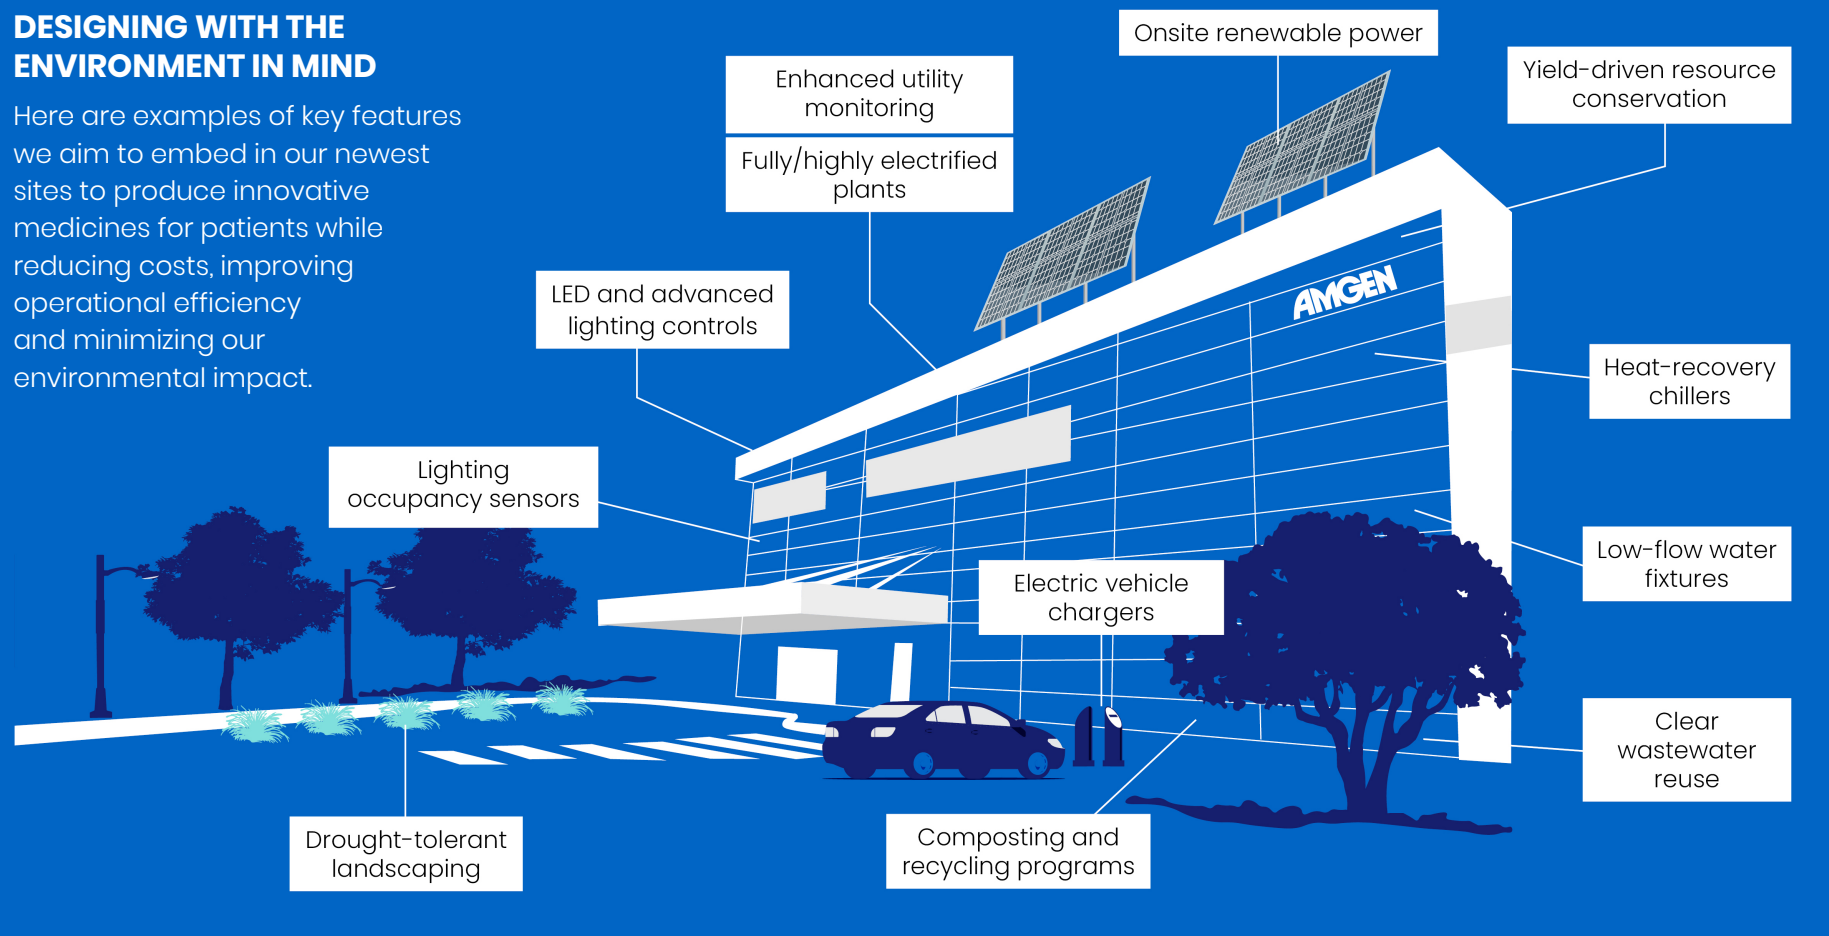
DESIGNING WITH THE ENVIRONMENT IN MIND

Here are examples of key features we aim to embed in our newest sites to produce innovative medicines for patients while reducing costs, improving operational efficiency and minimizing our environmental impact.

Onsite renewable power

Enhanced utility monitoring

Fully/highly electrified plants

Yield-driven resource conservation

LED and advanced lighting controls

AMGEN

Heat-recovery chillers

Lighting occupancy sensors

Low-flow water fixtures

Electric vehicle chargers

Clear wastewater reuse

Drought-tolerant landscaping

Composting and recycling programs